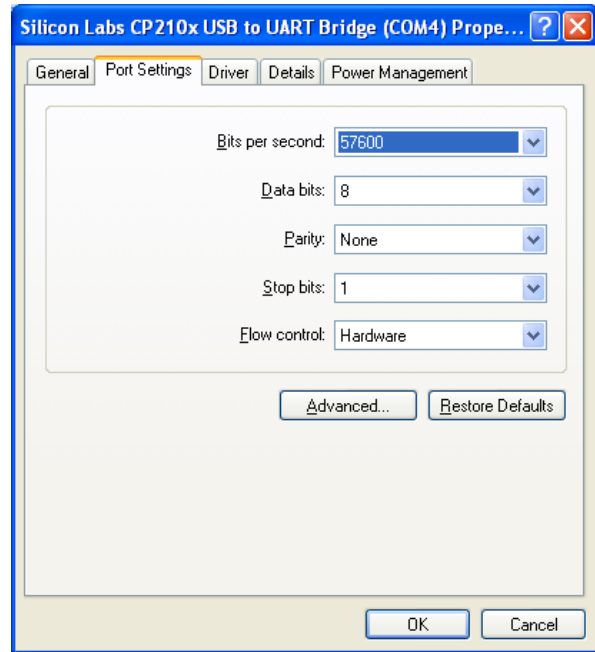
Silicon Labs CP210x USB to UART Bridge (COM4) Prope...

General | Port Settings | Driver | Details | Power Management

Bits per second: 57600

Data bits: 8

Parity: None

Stop bits: 1

Flow control: Hardware

Advanced...

Restore Defaults

OK

Cancel